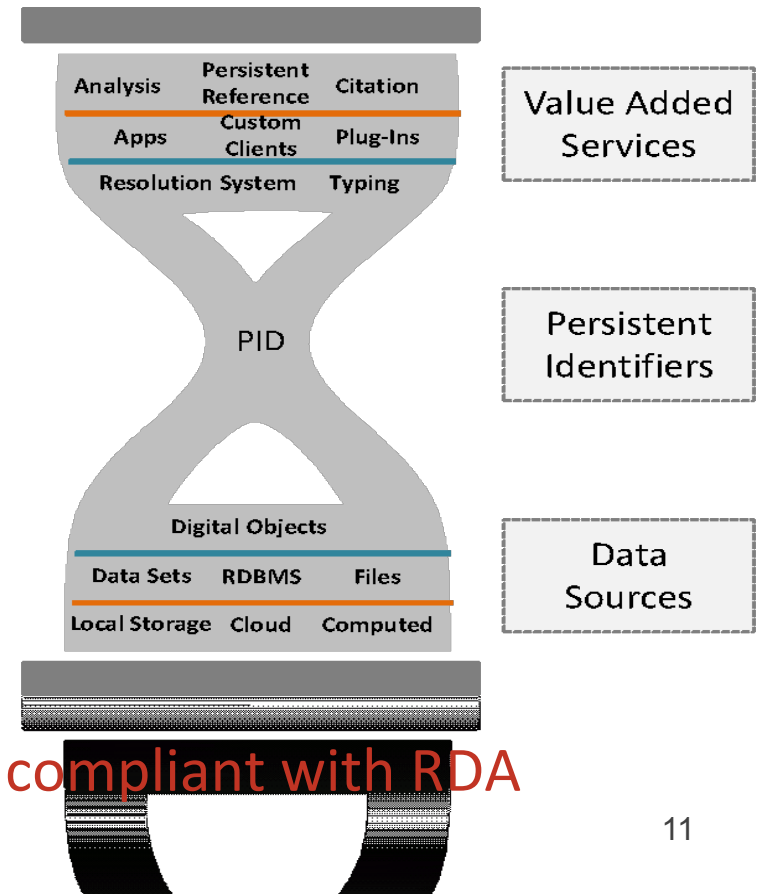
Analysis Persistent Reference Citation

Apps Custom Clients Plug-Ins

Resolution System Typing

PID

Digital Objects

Data Sets RDBMS Files

Local Storage Cloud Computed

Value Added Services

Persistent Identifiers

Data Sources

compliant with RDA

11